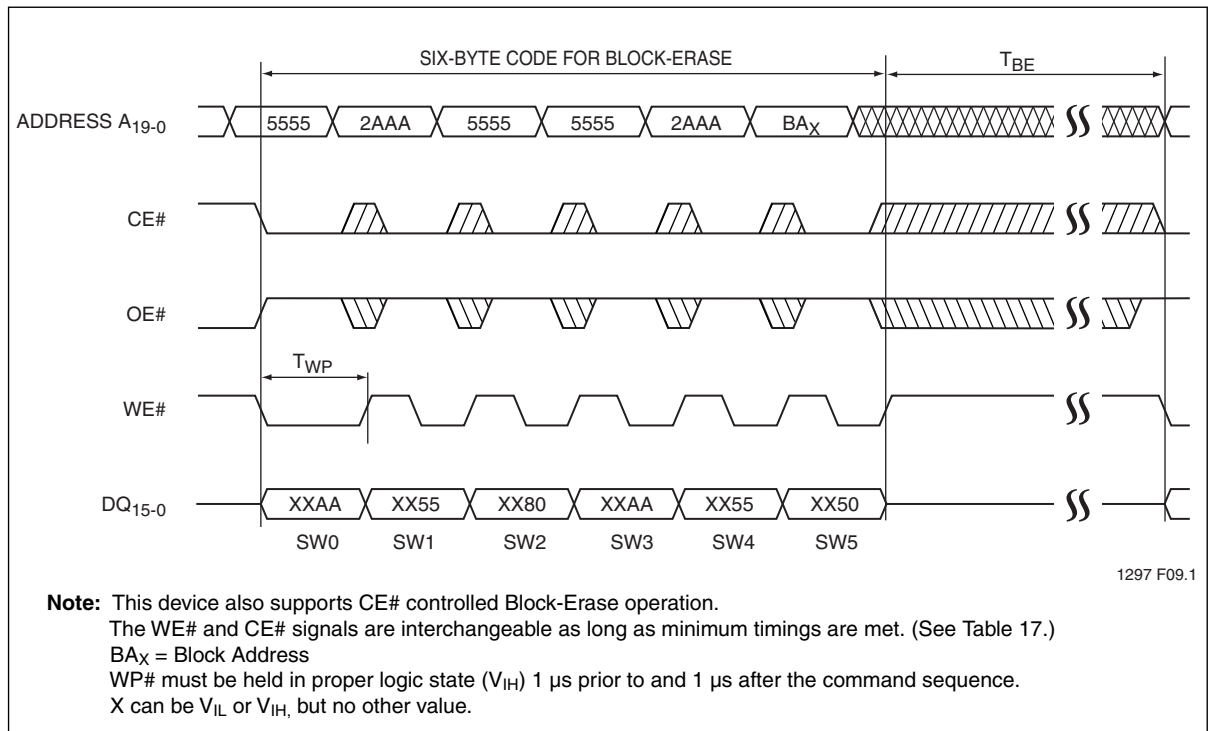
SIX-BYTE CODE FOR BLOCK-ERASE

$T_{BE}$

ADDRESS $A_{19-0}$

5555 2AAA 5555 5555 2AAA $BA_X$

CE#

OE#

$T_{WP}$

WE#

$DQ_{15-0}$

XXAA XX55 XX80 XXAA XX55 XX50

SW0 SW1 SW2 SW3 SW4 SW5

1297 F09.1

**Note:** This device also supports CE# controlled Block-Erase operation.
The WE# and CE# signals are interchangeable as long as minimum timings are met. (See Table 17.)
$BA_X$ = Block Address
WP# must be held in proper logic state ($V_{IH}$) 1 µs prior to and 1 µs after the command sequence.
X can be $V_{IL}$ or $V_{IH,}$ but no other value.